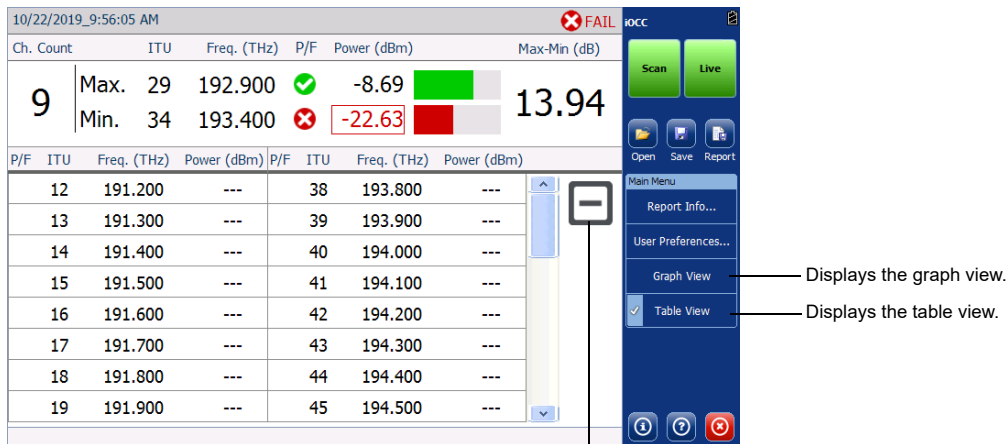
10/22/2019_9:56:05 AM FAIL

| Ch. Count | | ITU | Freq. (THz) | P/F | Power (dBm) | Max-Min (dB) |
|---|---|---|---|---|---|---|
| 9 | Max. | 29 | 192.900 | | -8.69 | 13.94 |
| | Min. | 34 | 193.400 | | -22.63 | |

| P/F | ITU | Freq. (THz) | Power (dBm) | P/F | ITU | Freq. (THz) | Power (dBm) |
|---|---|---|---|---|---|---|---|
| | 12 | 191.200 | --- | | 38 | 193.800 | --- |
| | 13 | 191.300 | --- | | 39 | 193.900 | --- |
| | 14 | 191.400 | --- | | 40 | 194.000 | --- |
| | 15 | 191.500 | --- | | 41 | 194.100 | --- |
| | 16 | 191.600 | --- | | 42 | 194.200 | --- |
| | 17 | 191.700 | --- | | 43 | 194.300 | --- |
| | 18 | 191.800 | --- | | 44 | 194.400 | --- |
| | 19 | 191.900 | --- | | 45 | 194.500 | --- |

iOCC

Scan
Live

Open
Save
Report

Main Menu
Report Info...
User Preferences...
Graph View
Table View

Displays the graph view.
Displays the table view.